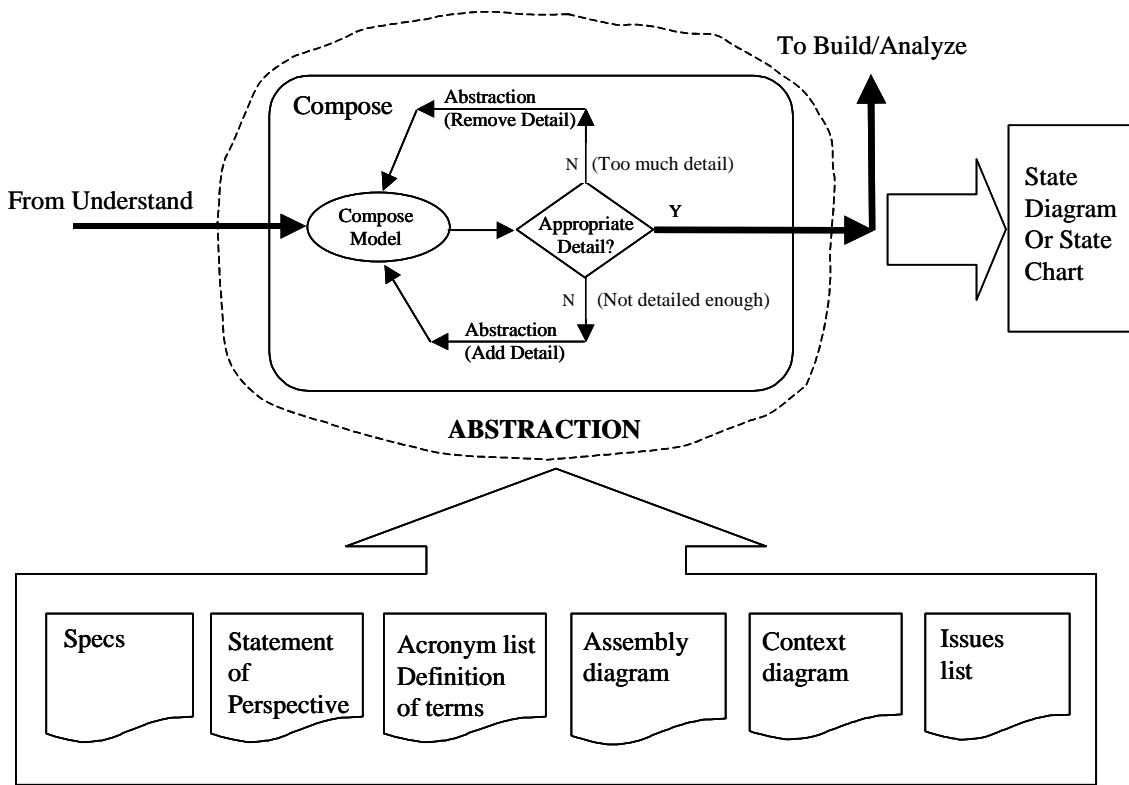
To Build/Analyze

Compose

Abstraction
(Remove Detail)

N (Too much detail)

From Understand

Compose Model

Appropriate Detail?

Y

State Diagram Or State Chart

N (Not detailed enough)

Abstraction
(Add Detail)

ABSTRACTION

Specs

Statement of Perspective

Acronym list Definition of terms

Assembly diagram

Context diagram

Issues list